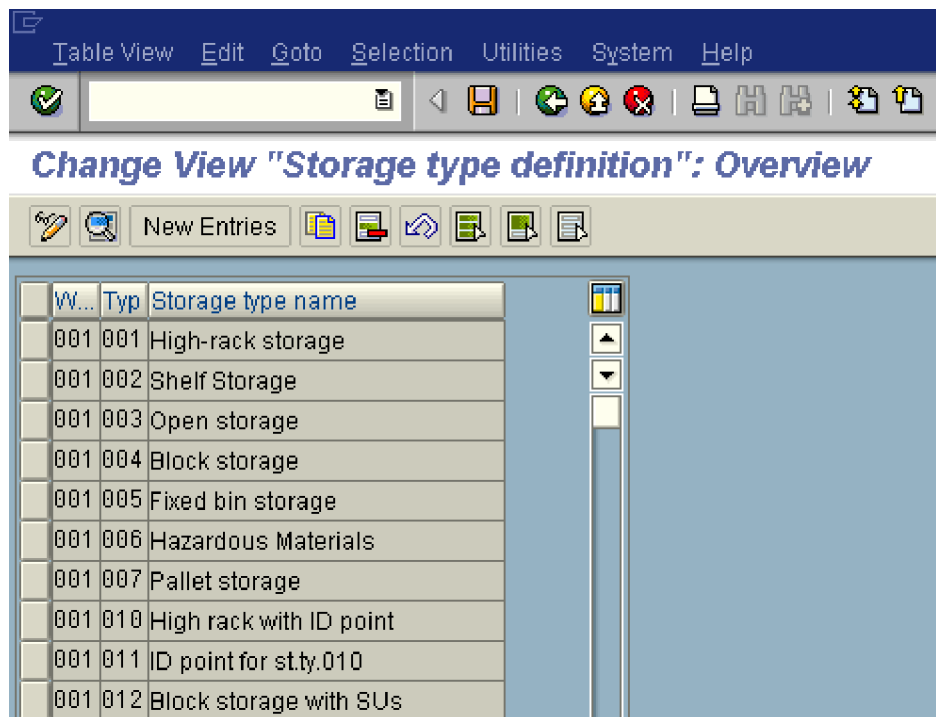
Table View Edit Goto Selection Utilities System Help

Change View "Storage type definition": Overview

New Entries

| W... | Typ | Storage type name |
|---|---|---|
| 001 | 001 | High-rack storage |
| 001 | 002 | Shelf Storage |
| 001 | 003 | Open storage |
| 001 | 004 | Block storage |
| 001 | 005 | Fixed bin storage |
| 001 | 006 | Hazardous Materials |
| 001 | 007 | Pallet storage |
| 001 | 010 | High rack with ID point |
| 001 | 011 | ID point for st.ty.010 |
| 001 | 012 | Block storage with SUs |